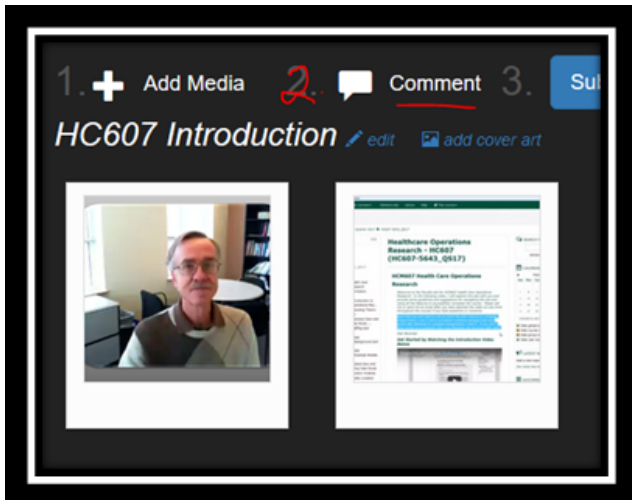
1. Add Media 2. Comment 3. Sul

HC607 Introduction edit add cover art

Healthcare Operations Research - HC607 (HC607-5643_QS17)

HC607 Health Care Operations Research

Get Started by Watching the Introduction Video